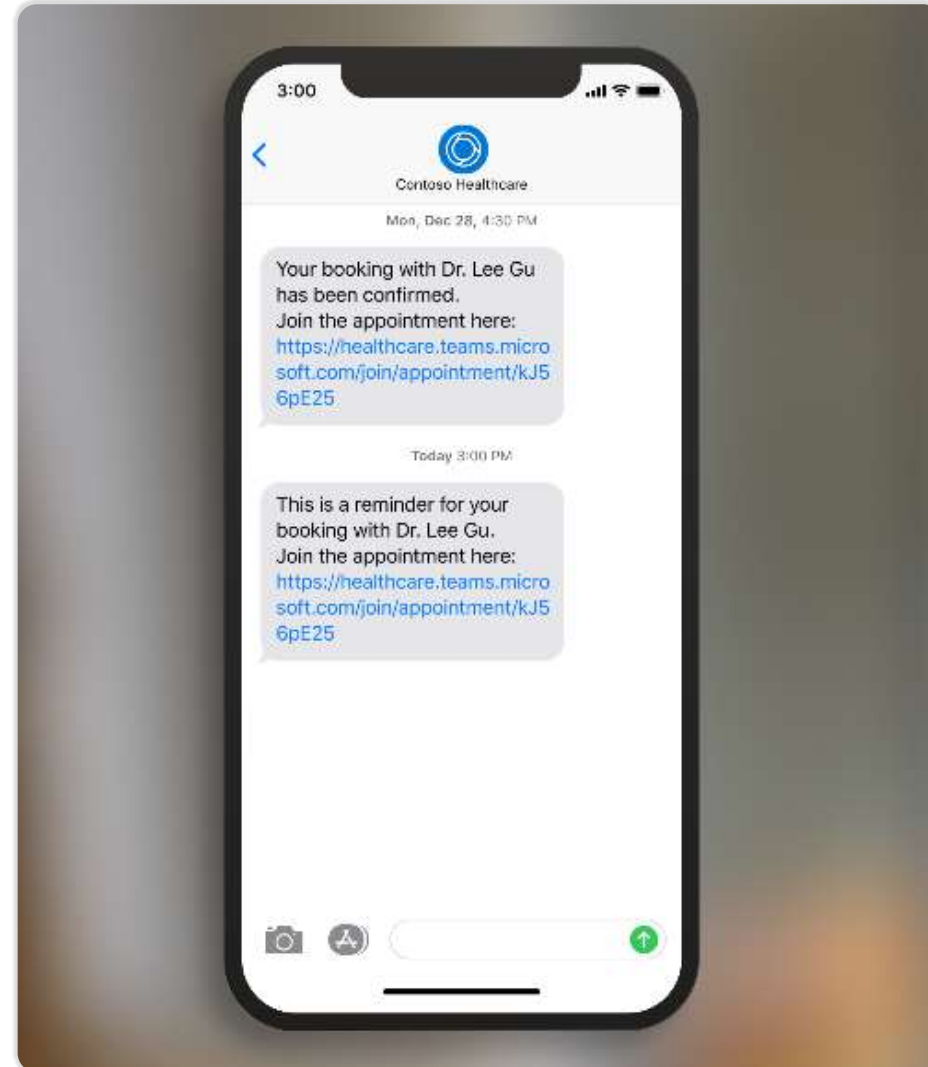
3:00

Contoso Healthcare

Mon, Dec 28, 4:30 PM

Your booking with Dr. Lee Gu has been confirmed.
Join the appointment here:
https://healthcare.teams.microsoft.com/join/appointment/kJ56pE25

Today 3:00 PM

This is a reminder for your booking with Dr. Lee Gu.
Join the appointment here:
https://healthcare.teams.microsoft.com/join/appointment/kJ56pE25